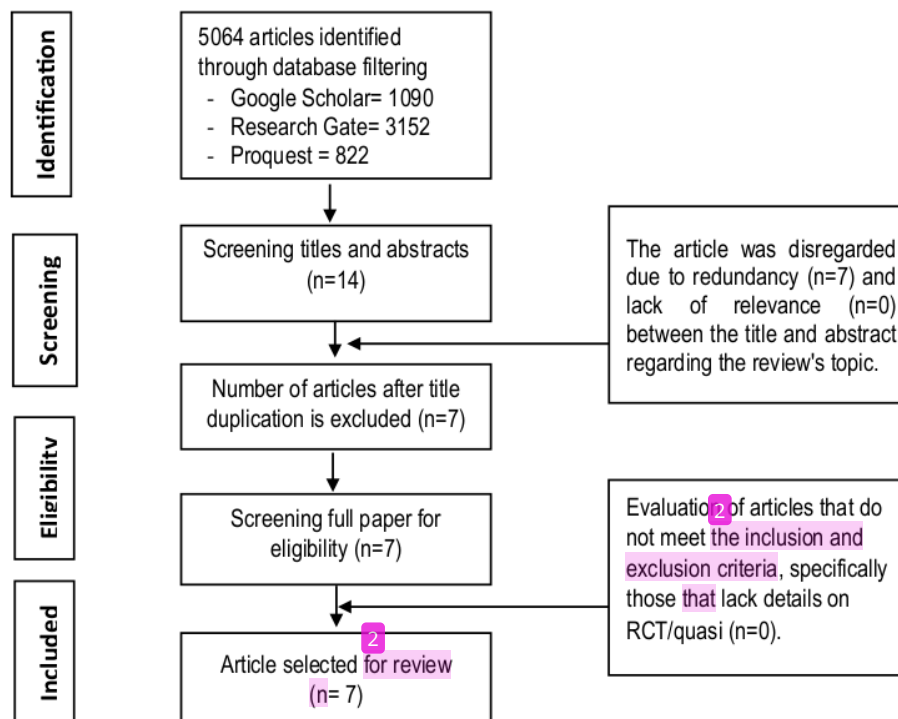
Identification

5064 articles identified through database filtering
- Google Scholar= 1090
- Research Gate= 3152
- Proquest = 822

Screening

Screening titles and abstracts (n=14)

The article was disregarded due to redundancy (n=7) and lack of relevance (n=0) between the title and abstract regarding the review's topic.

Number of articles after title duplication is excluded (n=7)

Eligibility

Screening full paper for eligibility (n=7)

Evaluatio 2 of articles that do not meet the inclusion and exclusion criteria, specifically those that lack details on RCT/quasi (n=0).

Included

2
Article selected for review (n= 7)